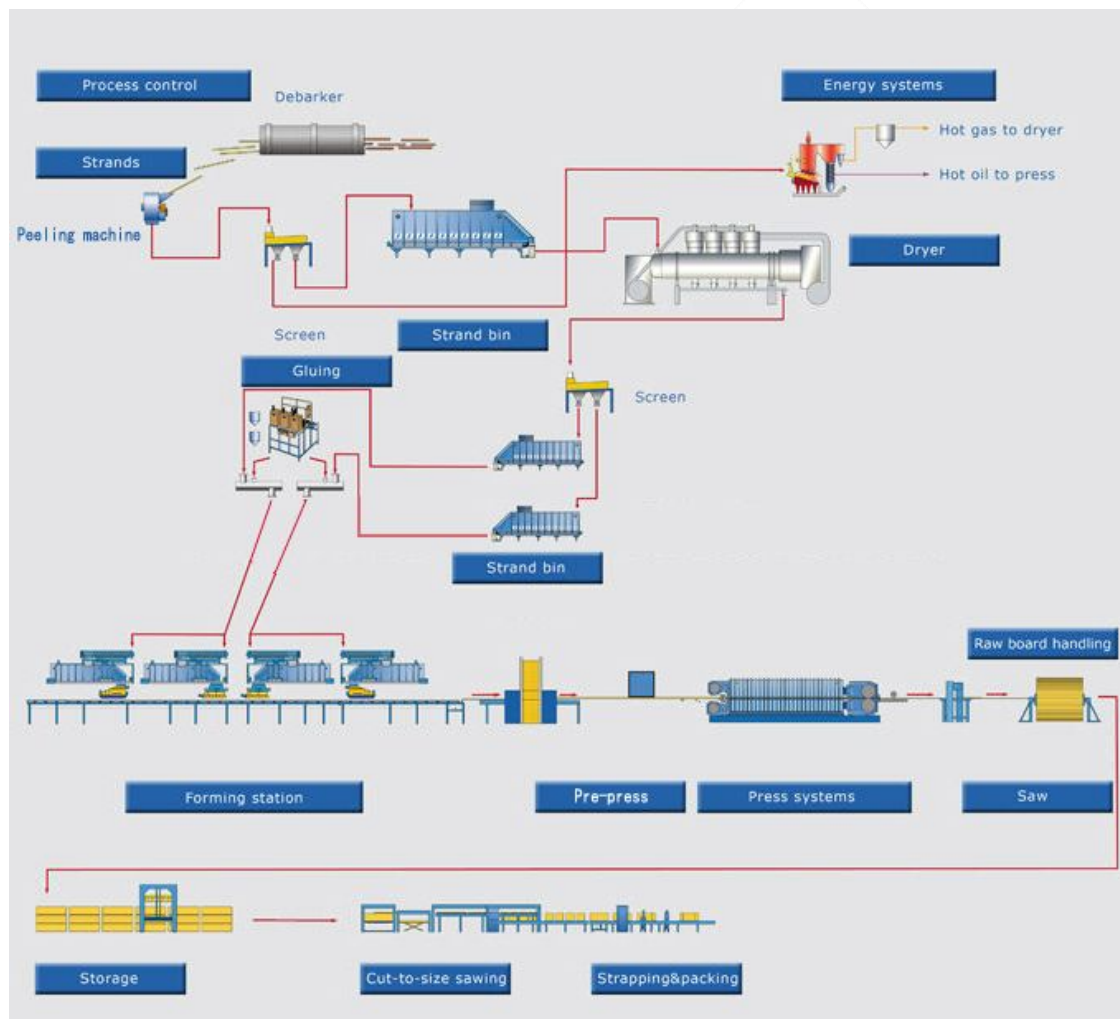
Process control

Debarker

Energy systems

Hot gas to dryer

Hot oil to press

Strands

Peeling machine

Dryer

Screen

Strand bin

Gluing

Screen

Strand bin

Raw board handling

Forming station

Pre-press

Press systems

Saw

Storage

Cut-to-size sawing

Strapping&packing